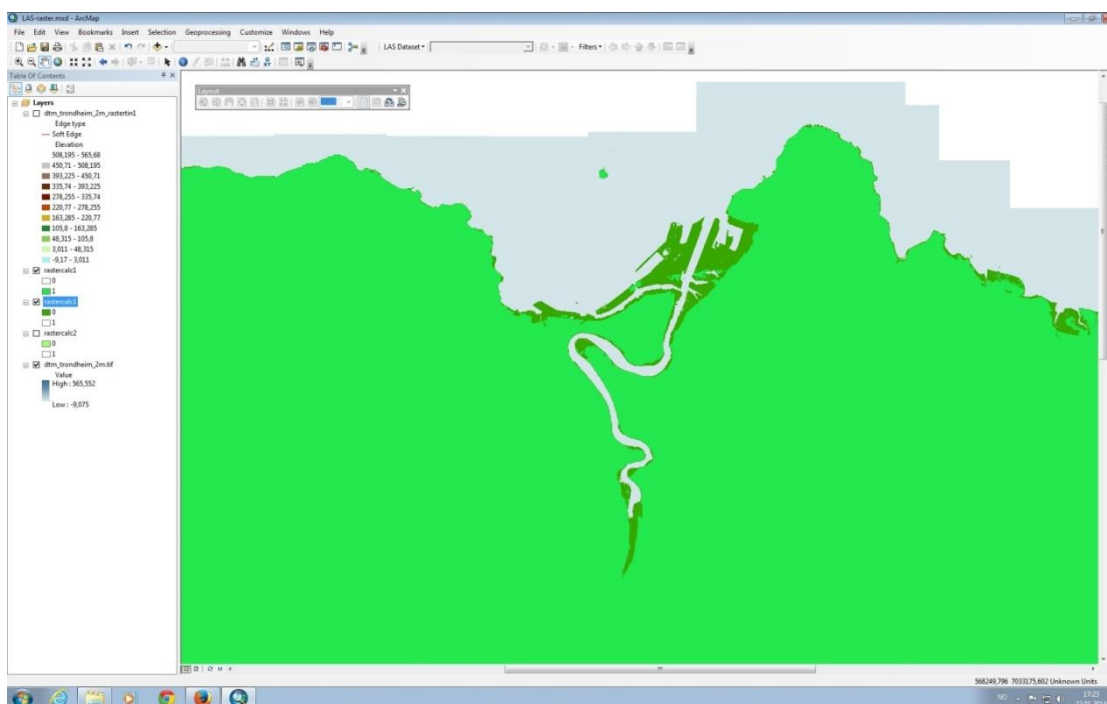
LAS-raster.mxd - ArcMap

File Edit View Bookmarks Insert Selection Geoprocessing Customize Windows Help

LAS Dataset

Filters

Table Of Contents

Layers

dtm_trondheim_2m_rastertin1

Edge type

Soft Edge

Elevation

508,195 - 565,68

450,71 - 508,195

393,225 - 450,71

335,74 - 393,225

278,255 - 335,74

220,77 - 278,255

163,285 - 220,77

105,8 - 163,285

48,315 - 105,8

3,011 - 48,315

-9,17 - 3,011

rastercalc1

0

1

rastercalc1

0

1

rastercalc2

0

1

dtm_trondheim_2m.tif

Value

High : 565,552

Low : -9,075

Layout

568249,796 7033175,602 Unknown Units

NO

17:25